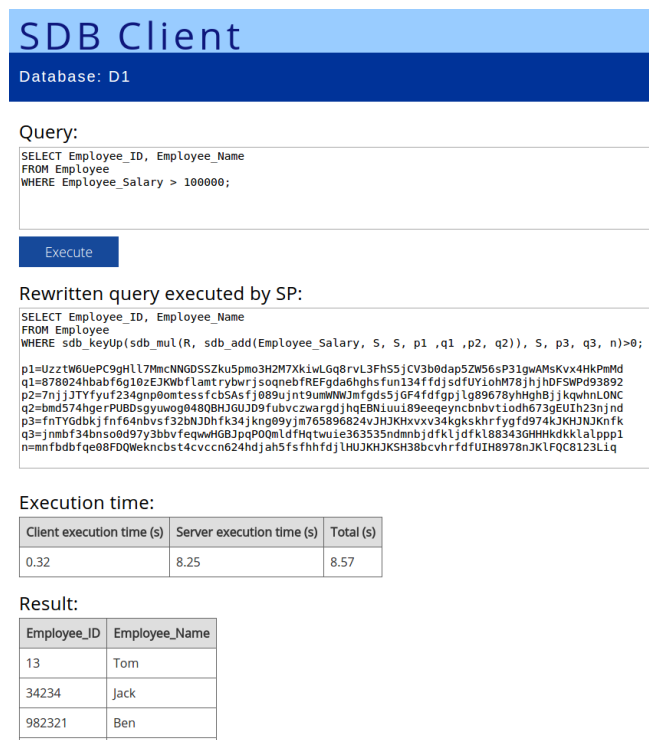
SDB Client

Database: D1

Query:

SELECT Employee_ID, Employee_Name
FROM Employee
WHERE Employee_Salary > 100000;

Execute

Rewritten query executed by SP:

SELECT Employee_ID, Employee_Name
FROM Employee
WHERE sdb_keyUp(sdb_mul(R, sdb_add(Employee_Salary, S, S, p1 ,q1 ,p2, q2)), S, p3, q3, n)>0;

p1=UzztW6UePC9gHll7MmcNNGDSSZku5pmo3H2M7XkiwLGq8rvL3FhS5jCV3b0dap5ZW56sP31gwAMsKvx4HkPmMd
q1=878024hbabf6g10zEJKWbflamtrybwrjsoqnebfREFgda6hghsfun134ffdjsdfUYiohM78jhjhDFSWPd93892
p2=7njjJTYfyuf234gnp0omtessfcbSAsfj089ujnt9umWNWJmfgds5jGF4fdfgpjlg89678yhHghBjjkqwhnL0NC
q2=bmd574hgerPUBDsgyuwog048QBHJGUJD9fubvczwargdjhqEBNiuui89eeqeyncbnbvtiodh673gEUIh23njnd
p3=fnTYGdbkjfnf64nbvsf32bNJDhfk34jkng09yjm765896824vJHJKHxvxv34kgkskhrfygfd974kJKHJNJKnfk
q3=jnmbf34bnso0d97y3bbvfeqwwHGBJpqPOQmldfHqtwuie363535ndmnbjdfkljdfkl88343GHHHkdkklalppp1
n=mnfbdbfqe08FDQWekncbst4cvccn624hdjah5fsfhhfdjlHUJKHJKSH38bcvhrfdfUIH8978nJKlFQC8123Liq

Execution time:

| Client execution time (s) | Server execution time (s) | Total (s) |
|---|---|---|
| 0.32 | 8.25 | 8.57 |

Result:

| Employee_ID | Employee_Name |
|---|---|
| 13 | Tom |
| 34234 | Jack |
| 982321 | Ben |